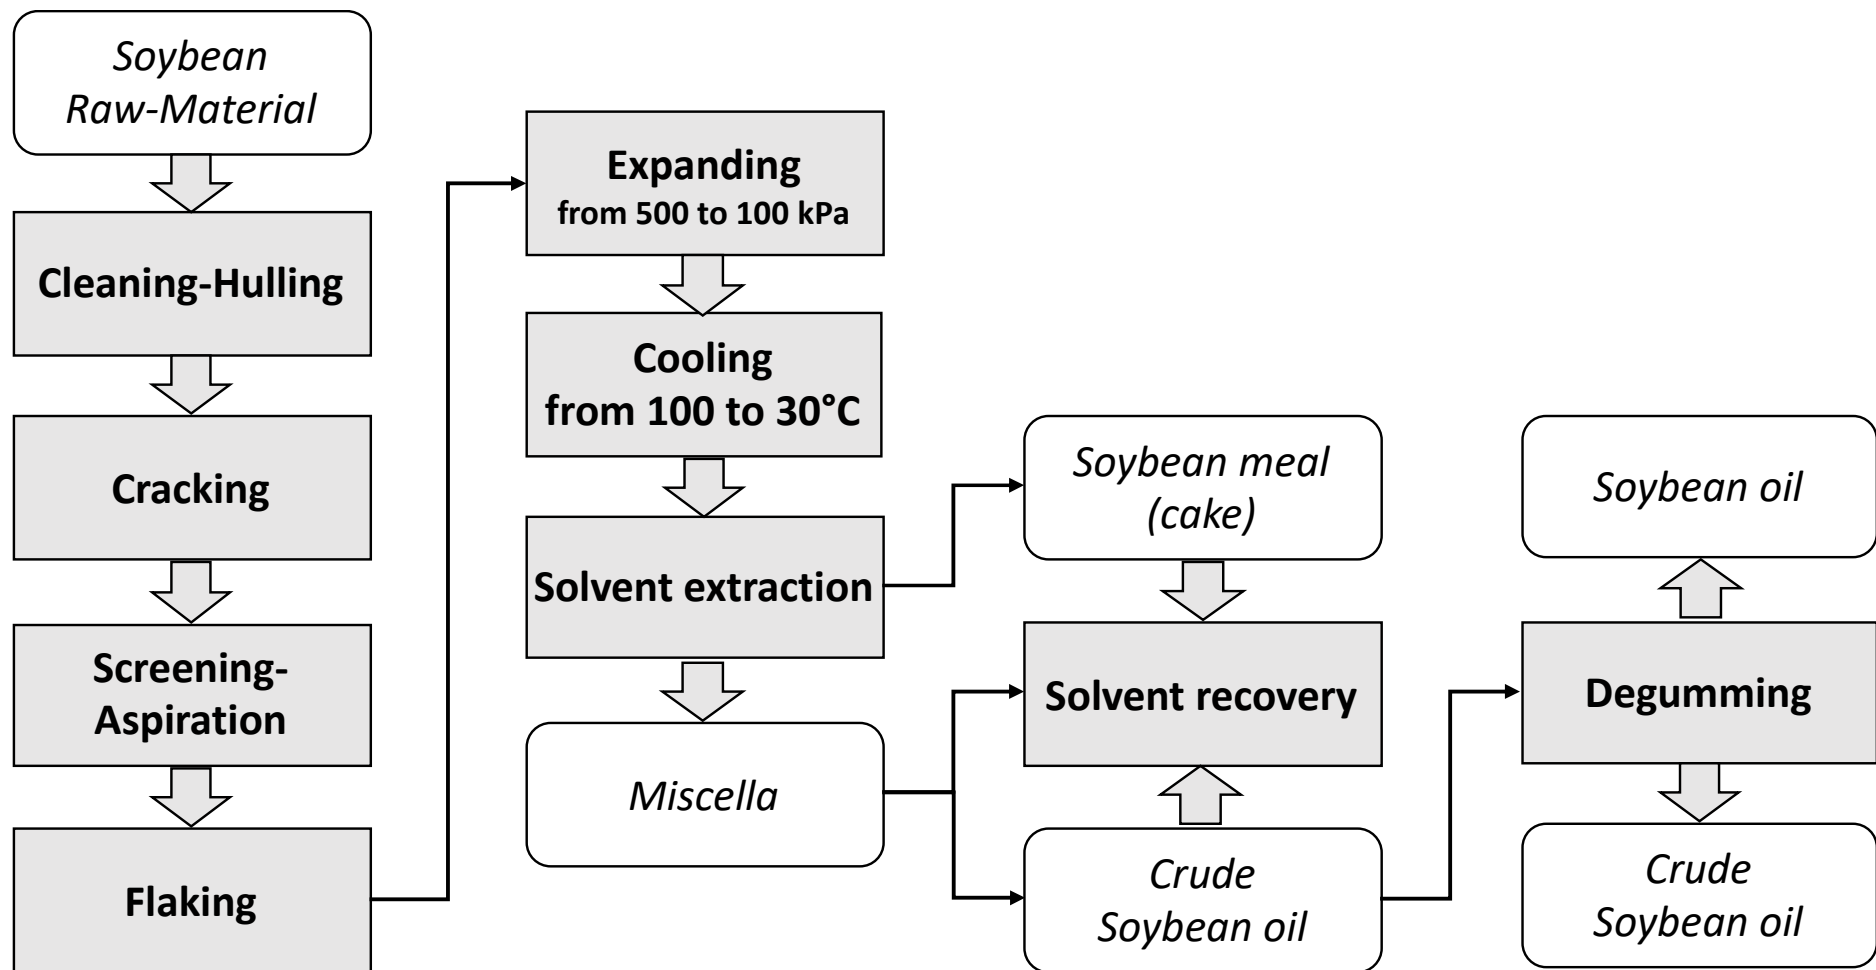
Soybean Raw-Material

Cleaning-Hulling

Cracking

Screening-Aspiration

Flaking

Expanding
from 500 to 100 kPa

Cooling
from 100 to 30°C

Solvent extraction

Miscella

Soybean meal (cake)

Solvent recovery

Crude Soybean oil

Soybean oil

Degumming

Crude Soybean oil